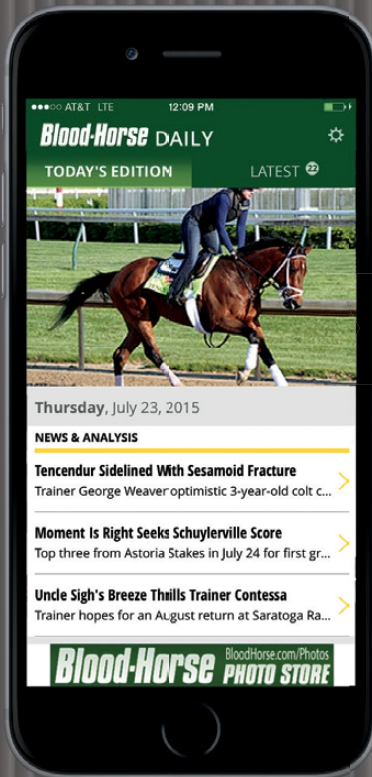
AT&T LTE 12:09 PM

Blood-Horse DAILY

TODAY'S EDITION

LATEST 22

Thursday, July 23, 2015

NEWS & ANALYSIS

Tencendur Sidelined With Sesamoid Fracture

Trainer George Weaver optimistic 3-year-old colt c...

Moment Is Right Seeks Schuylerville Score

Top three from Astoria Stakes in July 24 for first gr...

Uncle Sigh's Breeze Thills Trainer Contessa

Trainer hopes for an August return at Saratoga Ra...

Blood-Horse BloodHorse.com/Photos PHOTO STORE